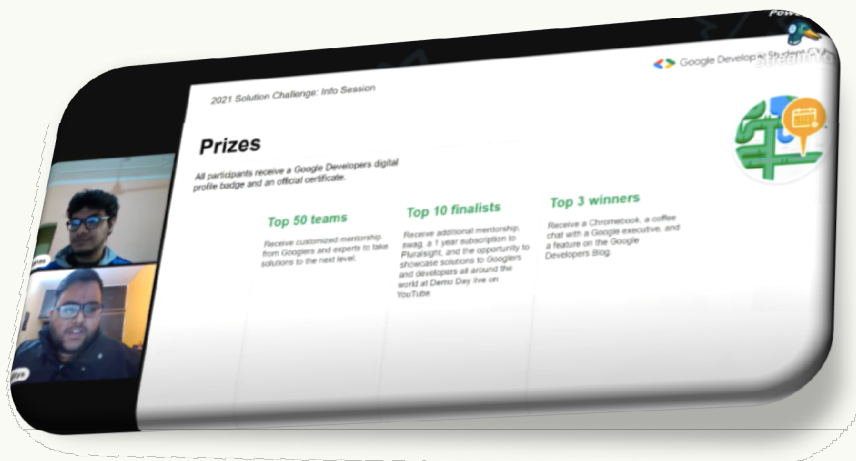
Pow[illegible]

Google Developer Student Clubs

2021 Solution Challenge: Info Session

Prizes

All participants receive a Google Developers digital profile badge and an official certificate.

Top 50 teams

Receive customized mentorship from Googlers and experts to take solutions to the next level.

Top 10 finalists

Receive additional mentorship, swag, a 1 year subscription to Pluralsight, and the opportunity to showcase solutions to Googlers and developers all around the world at Demo Day live on YouTube.

Top 3 winners

Receive a Chromebook, a coffee chat with a Google executive, and a feature on the Google Developers Blog.